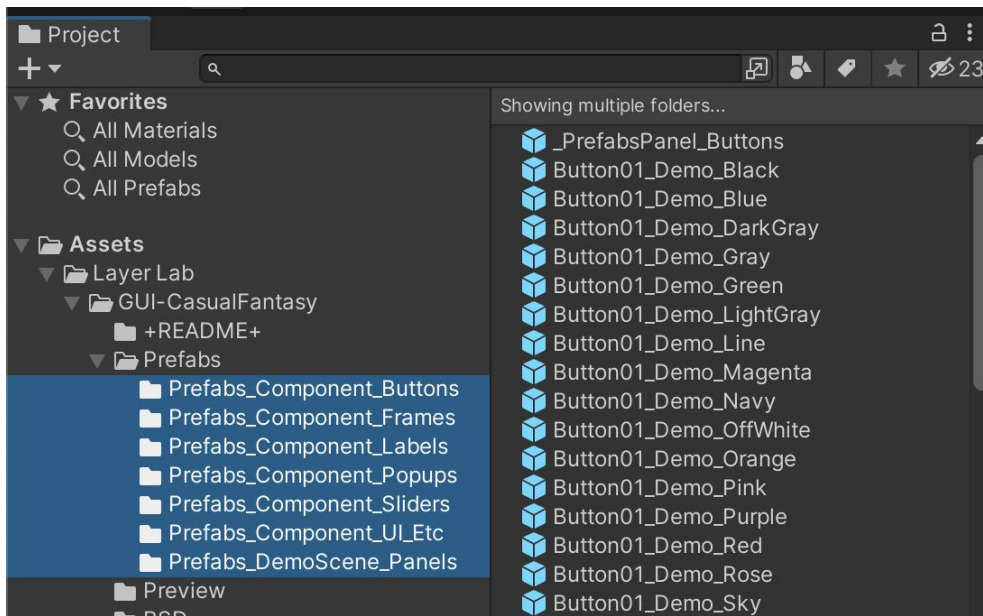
Project

+▾

23

Favorites
All Materials
All Models
All Prefabs

Assets
Layer Lab
GUI-CasualFantasy
+README+
Prefabs
Prefabs_Component_Buttons
Prefabs_Component_Frames
Prefabs_Component_Labels
Prefabs_Component_Popups
Prefabs_Component_Sliders
Prefabs_Component_UI_Etc
Prefabs_DemoScene_Panels
Preview
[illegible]

Showing multiple folders...
_PrefabsPanel_Buttons
Button01_Demo_Black
Button01_Demo_Blue
Button01_Demo_DarkGray
Button01_Demo_Gray
Button01_Demo_Green
Button01_Demo_LightGray
Button01_Demo_Line
Button01_Demo_Magenta
Button01_Demo_Navy
Button01_Demo_OffWhite
Button01_Demo_Orange
Button01_Demo_Pink
Button01_Demo_Purple
Button01_Demo_Red
Button01_Demo_Rose
Button01_Demo_Sky